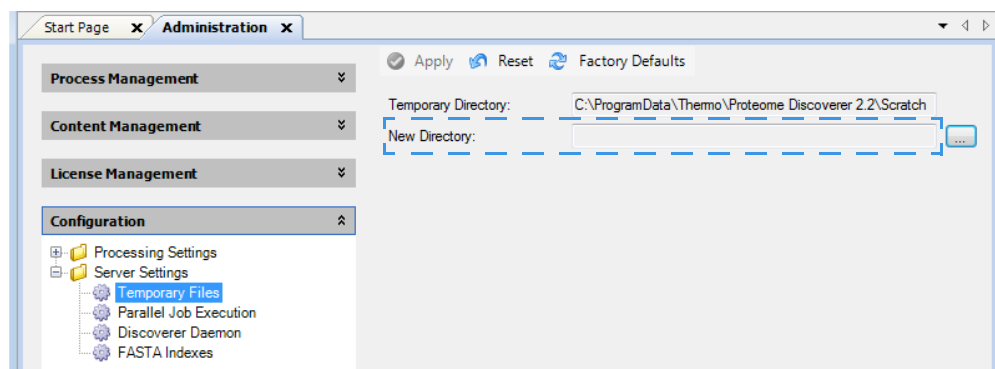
Start Page ✕ Administration ✕

Process Management

Content Management

License Management

Configuration

Processing Settings
Server Settings
Temporary Files
Parallel Job Execution
Discoverer Daemon
FASTA Indexes

Apply Reset Factory Defaults

Temporary Directory: C:\ProgramData\Thermo\Proteome Discoverer 2.2\Scratch

New Directory:

...